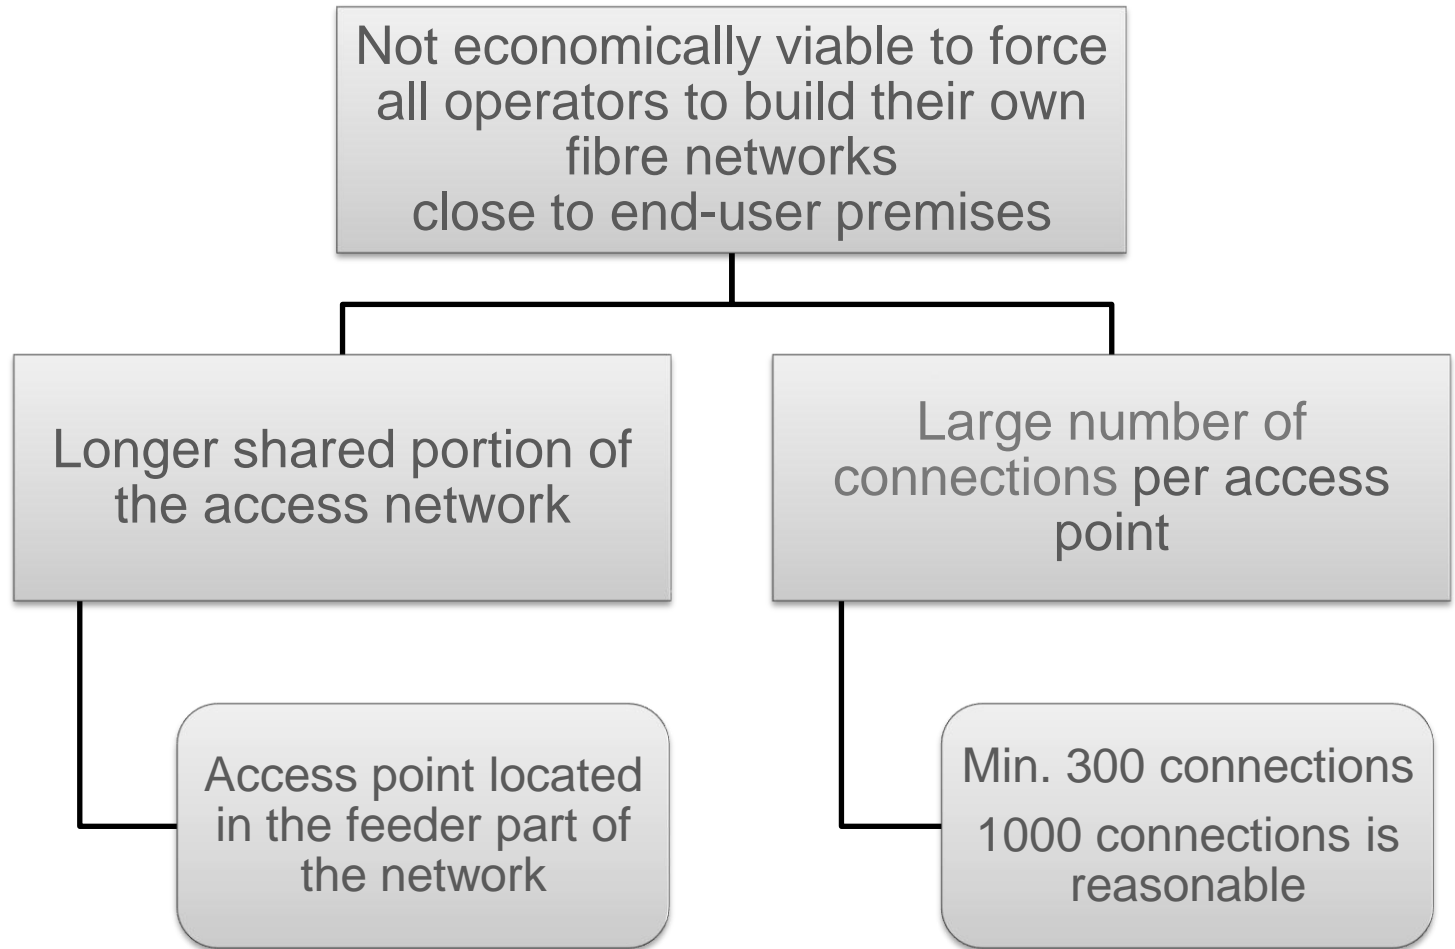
Not economically viable to force all operators to build their own fibre networks
close to end-user premises

Longer shared portion of the access network

Access point located in the feeder part of the network

Large number of connections per access point

Min. 300 connections

1000 connections is reasonable